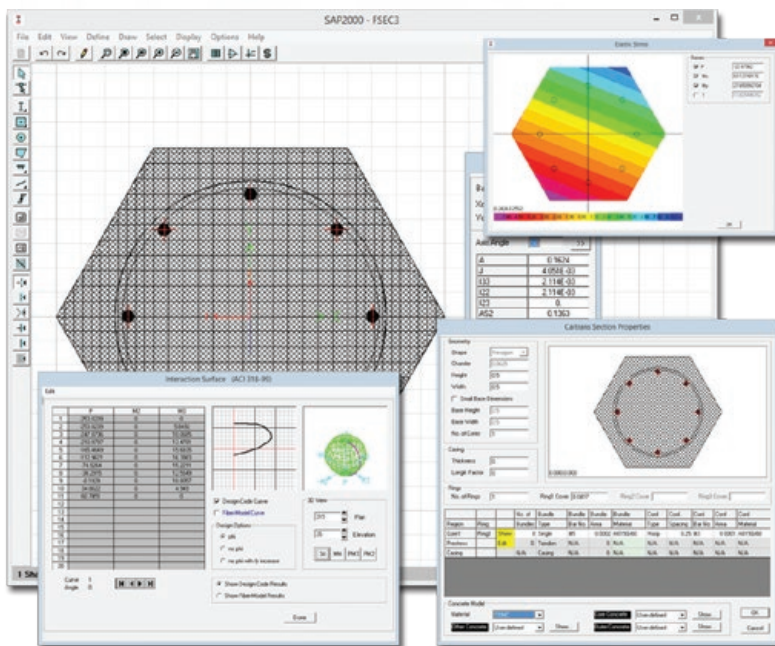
SAP2000 - FSEC3

File Edit View Define Draw Select Display Options Help

Elastic Stress

Axis Angle

| A | 0.1624 |
|---|---|
| J | 4.059E-03 |
| I33 | 2.114E-03 |
| I22 | 2.114E-03 |
| I23 | 0. |
| AS2 | 0.1363 |

Caltrans Section Properties

Geometry
Shape
Height
Width
Small Base Dimensions
Base Height
Base Width
No. of Color

Casing
Thickness

Rings
No. of Rings
Ring1 Cover
Ring2 Cover
Ring3 Cover

| Region | Ring | | No. of Bundles | Bundle Type | Bundle Bar No. | Bundle Area | Bundle Material | Conf. Type | Conf. Spacing | Conf. Bar No. | Conf. Area | Conf. Material |
|---|---|---|---|---|---|---|---|---|---|---|---|---|
| Core1 | Ring1 | Show | 8 | Single | #8 | | | Hoop | | | | |
| Prestress | | Edit | 0 | Tandem | N/A | | | N/A | N/A | N/A | N/A | N/A |
| Casing | | | N/A | Casing | N/A | N/A | | N/A | N/A | N/A | N/A | N/A |

Concrete Model
Material
User defined
Show
Core Concrete
Other Concrete
Outer Concrete
OK
Cancel

Interaction Surface (ACI 318-99)

Edit

| | P | M2 | M3 |
|---|---|---|---|

Design/Code Curve
Fiber Model Curve
Design Options
phi
no phi
no phi with fy increase

3D View
Plan
Elevation
3d
Mn
PM2
PM3

Curve 1
Angle 0

Show Design/Code Results
Show FiberModel Results

Done